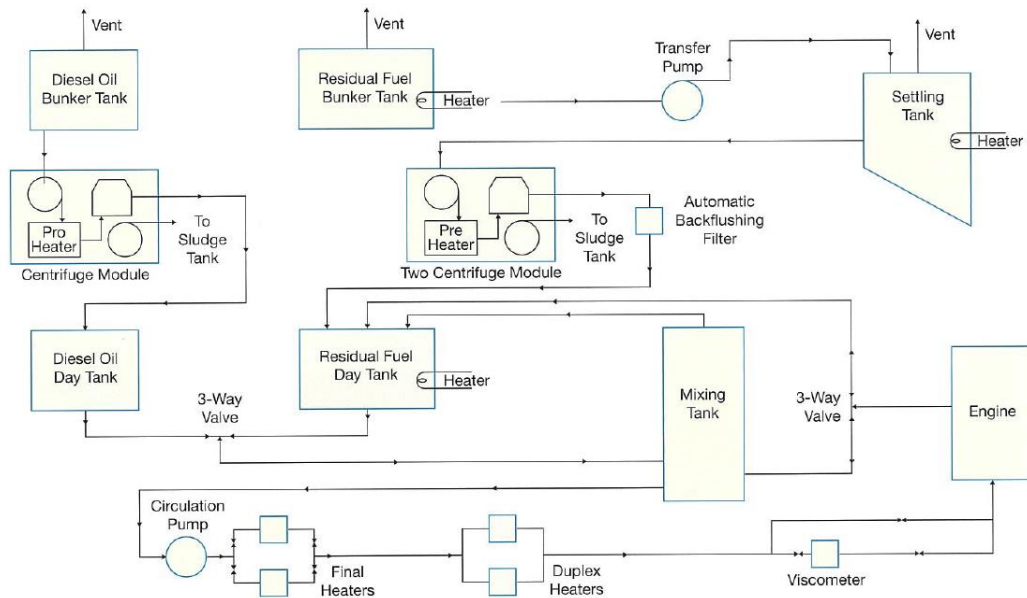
Vent

Diesel Oil Bunker Tank

Pro Heater

To Sludge Tank

Centrifuge Module

Diesel Oil Day Tank

Vent

Residual Fuel Bunker Tank

Heater

Transfer Pump

Vent

Settling Tank

Heater

Pre Heater

To Sludge Tank

Two Centrifuge Module

Automatic Backflushing Filter

Residual Fuel Day Tank

Heater

3-Way Valve

Mixing Tank

3-Way Valve

Engine

Circulation Pump

Final Heaters

Duplex Heaters

Viscometer